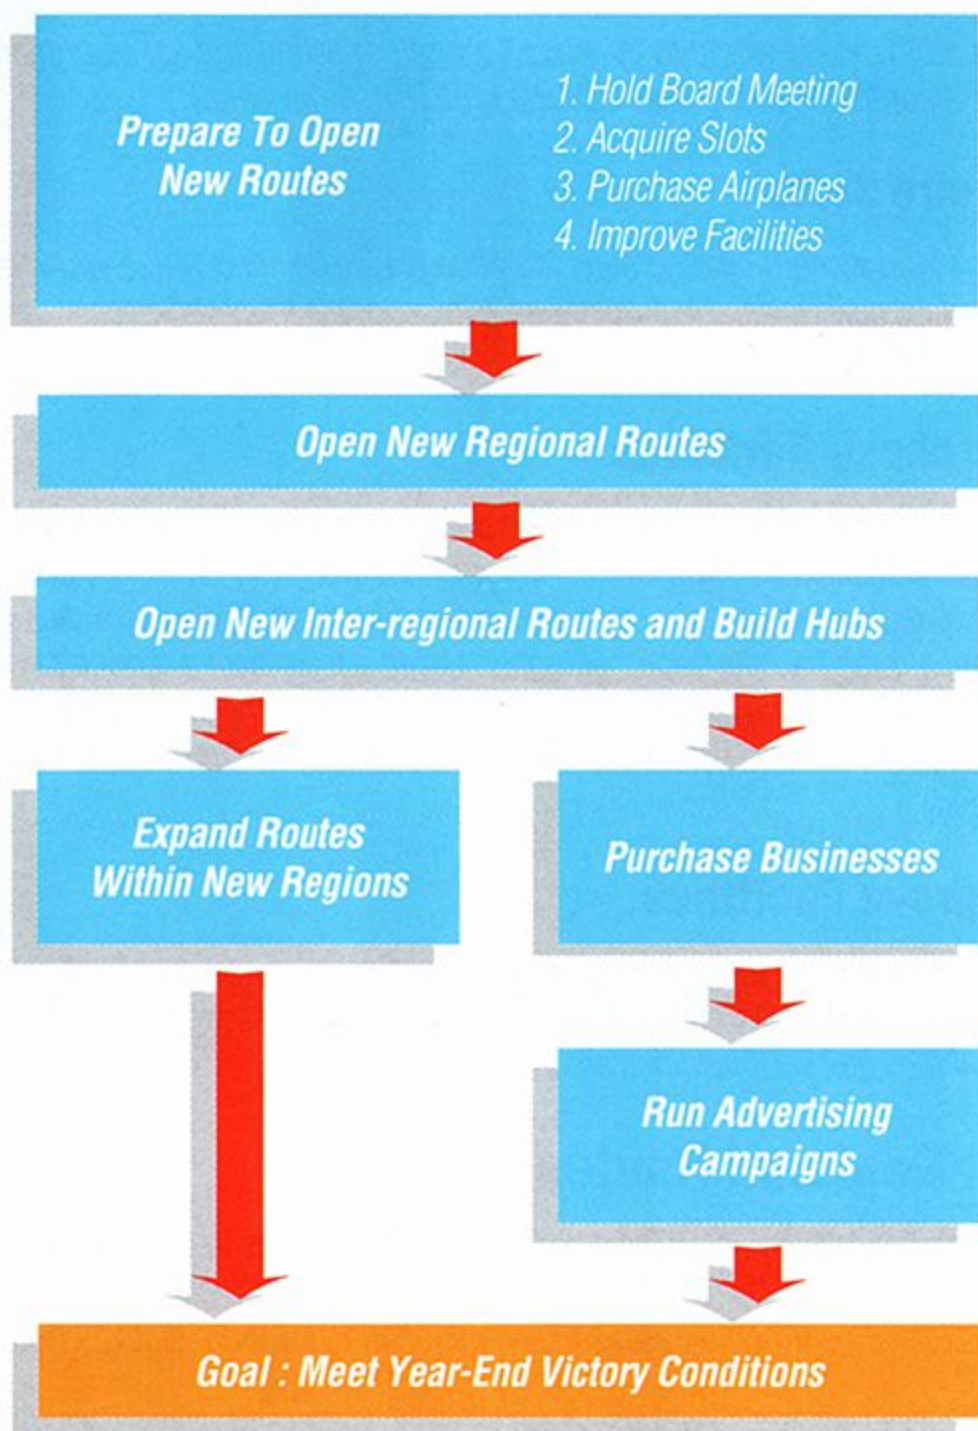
Prepare To Open New Routes

1. Hold Board Meeting
2. Acquire Slots
3. Purchase Airplanes
4. Improve Facilities

Open New Regional Routes

Open New Inter-regional Routes and Build Hubs

Expand Routes Within New Regions

Purchase Businesses

Run Advertising Campaigns

Goal : Meet Year-End Victory Conditions